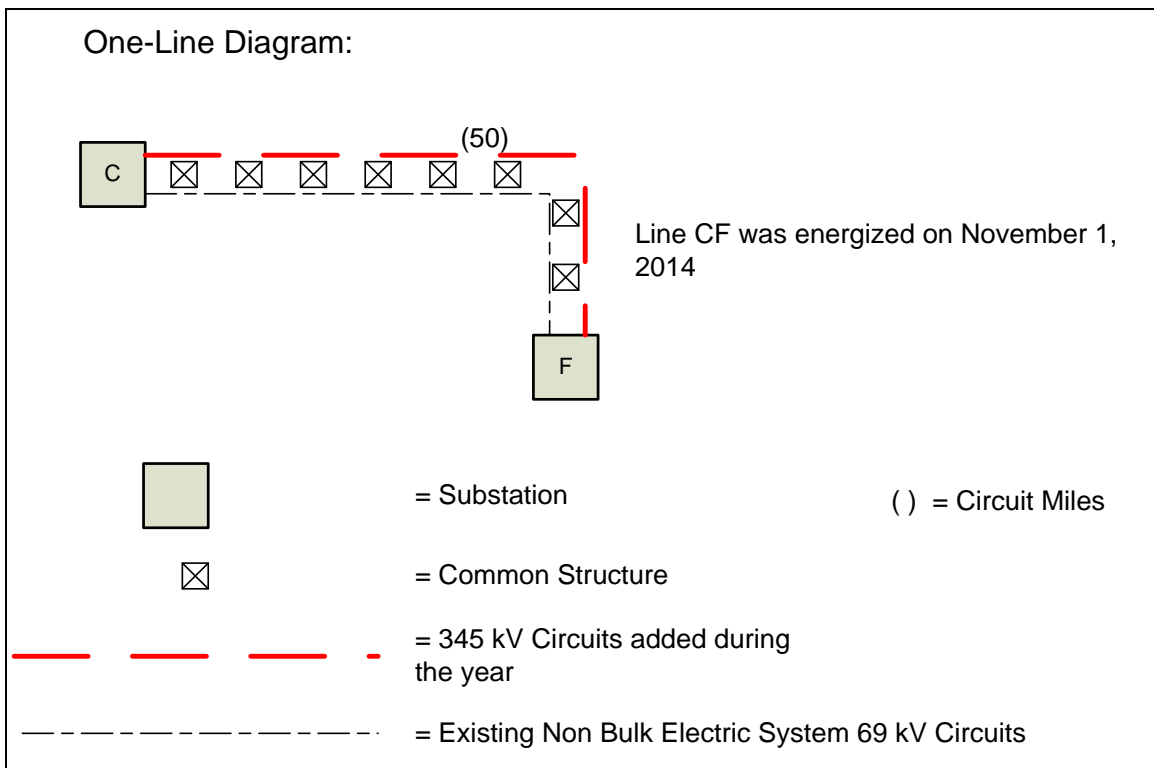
One-Line Diagram:

(50)

C

F

Line CF was energized on November 1, 2014

= Substation

( ) = Circuit Miles

= Common Structure

= 345 kV Circuits added during the year

= Existing Non Bulk Electric System 69 kV Circuits